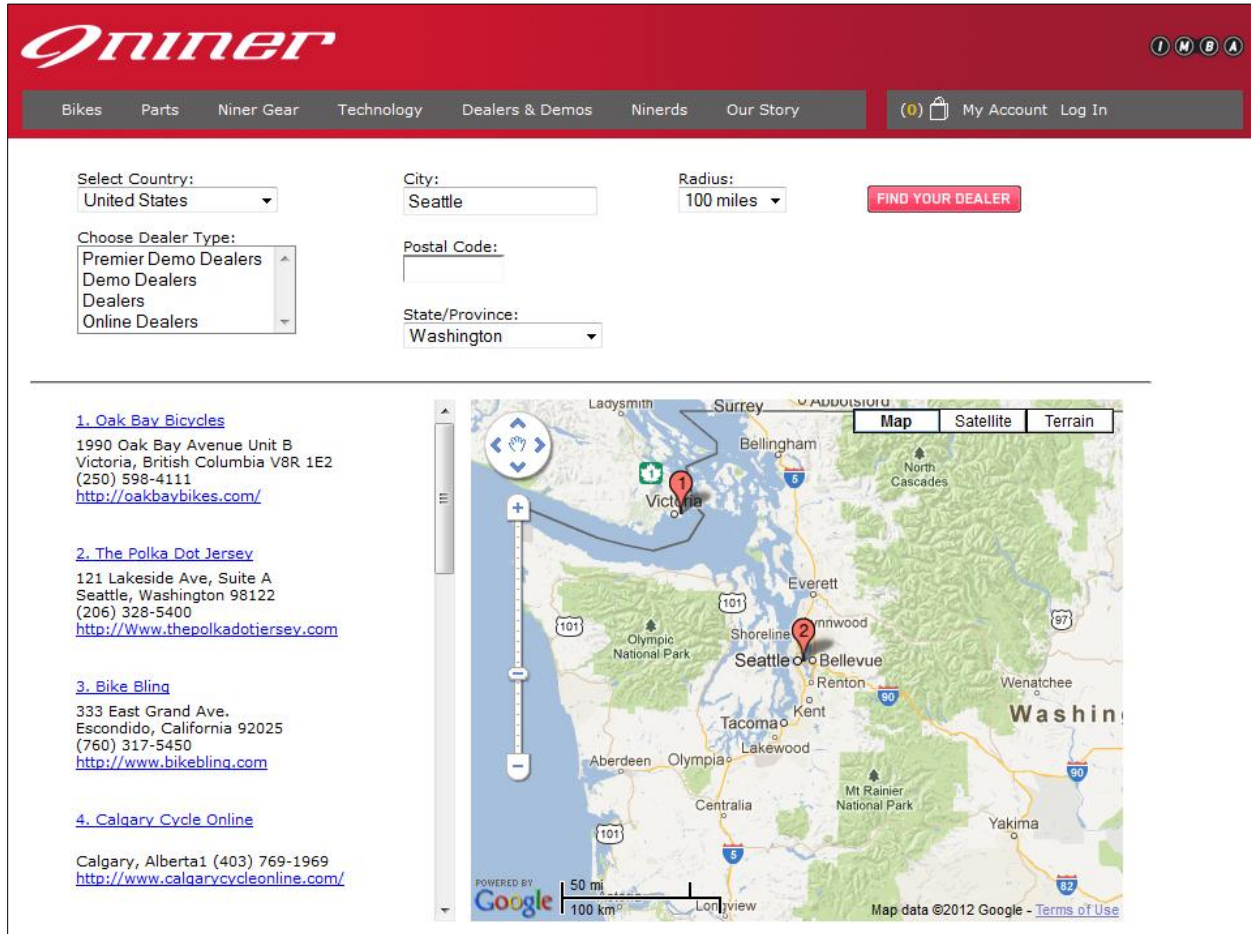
niner

I M B A

Bikes Parts Niner Gear Technology Dealers & Demos Ninerds Our Story

(0) My Account Log In

Select Country:
United States

City:
Seattle

Radius:
100 miles

FIND YOUR DEALER

Choose Dealer Type:
Premier Demo Dealers
Demo Dealers
Dealers
Online Dealers

Postal Code:

State/Province:
Washington

1. Oak Bay Bicycles
1990 Oak Bay Avenue Unit B
Victoria, British Columbia V8R 1E2
(250) 598-4111
http://oakbaybikes.com/

2. The Polka Dot Jersey
121 Lakeside Ave, Suite A
Seattle, Washington 98122
(206) 328-5400
http://Www.thepolkadotjersey.com

3. Bike Bling
333 East Grand Ave.
Escondido, California 92025
(760) 317-5450
http://www.bikebling.com

4. Calgary Cycle Online

Calgary, Alberta1 (403) 769-1969
http://www.calgarycycleonline.com/

Map Satellite Terrain

Ladysmith Surrey Abbotsford Bellingham North Cascades 5 1 Victoria Everett 101 101 Olympic National Park Shoreline Lynnwood 97 2 Seattle Bellevue Renton 90 Wenatchee Kent Washing Tacoma Lakewood Aberdeen Olympia 90 Mt Rainier National Park Centralia Yakima 101 5 82 Longview

POWERED BY Google 50 mi 100 km

Map data ©2012 Google - Terms of Use